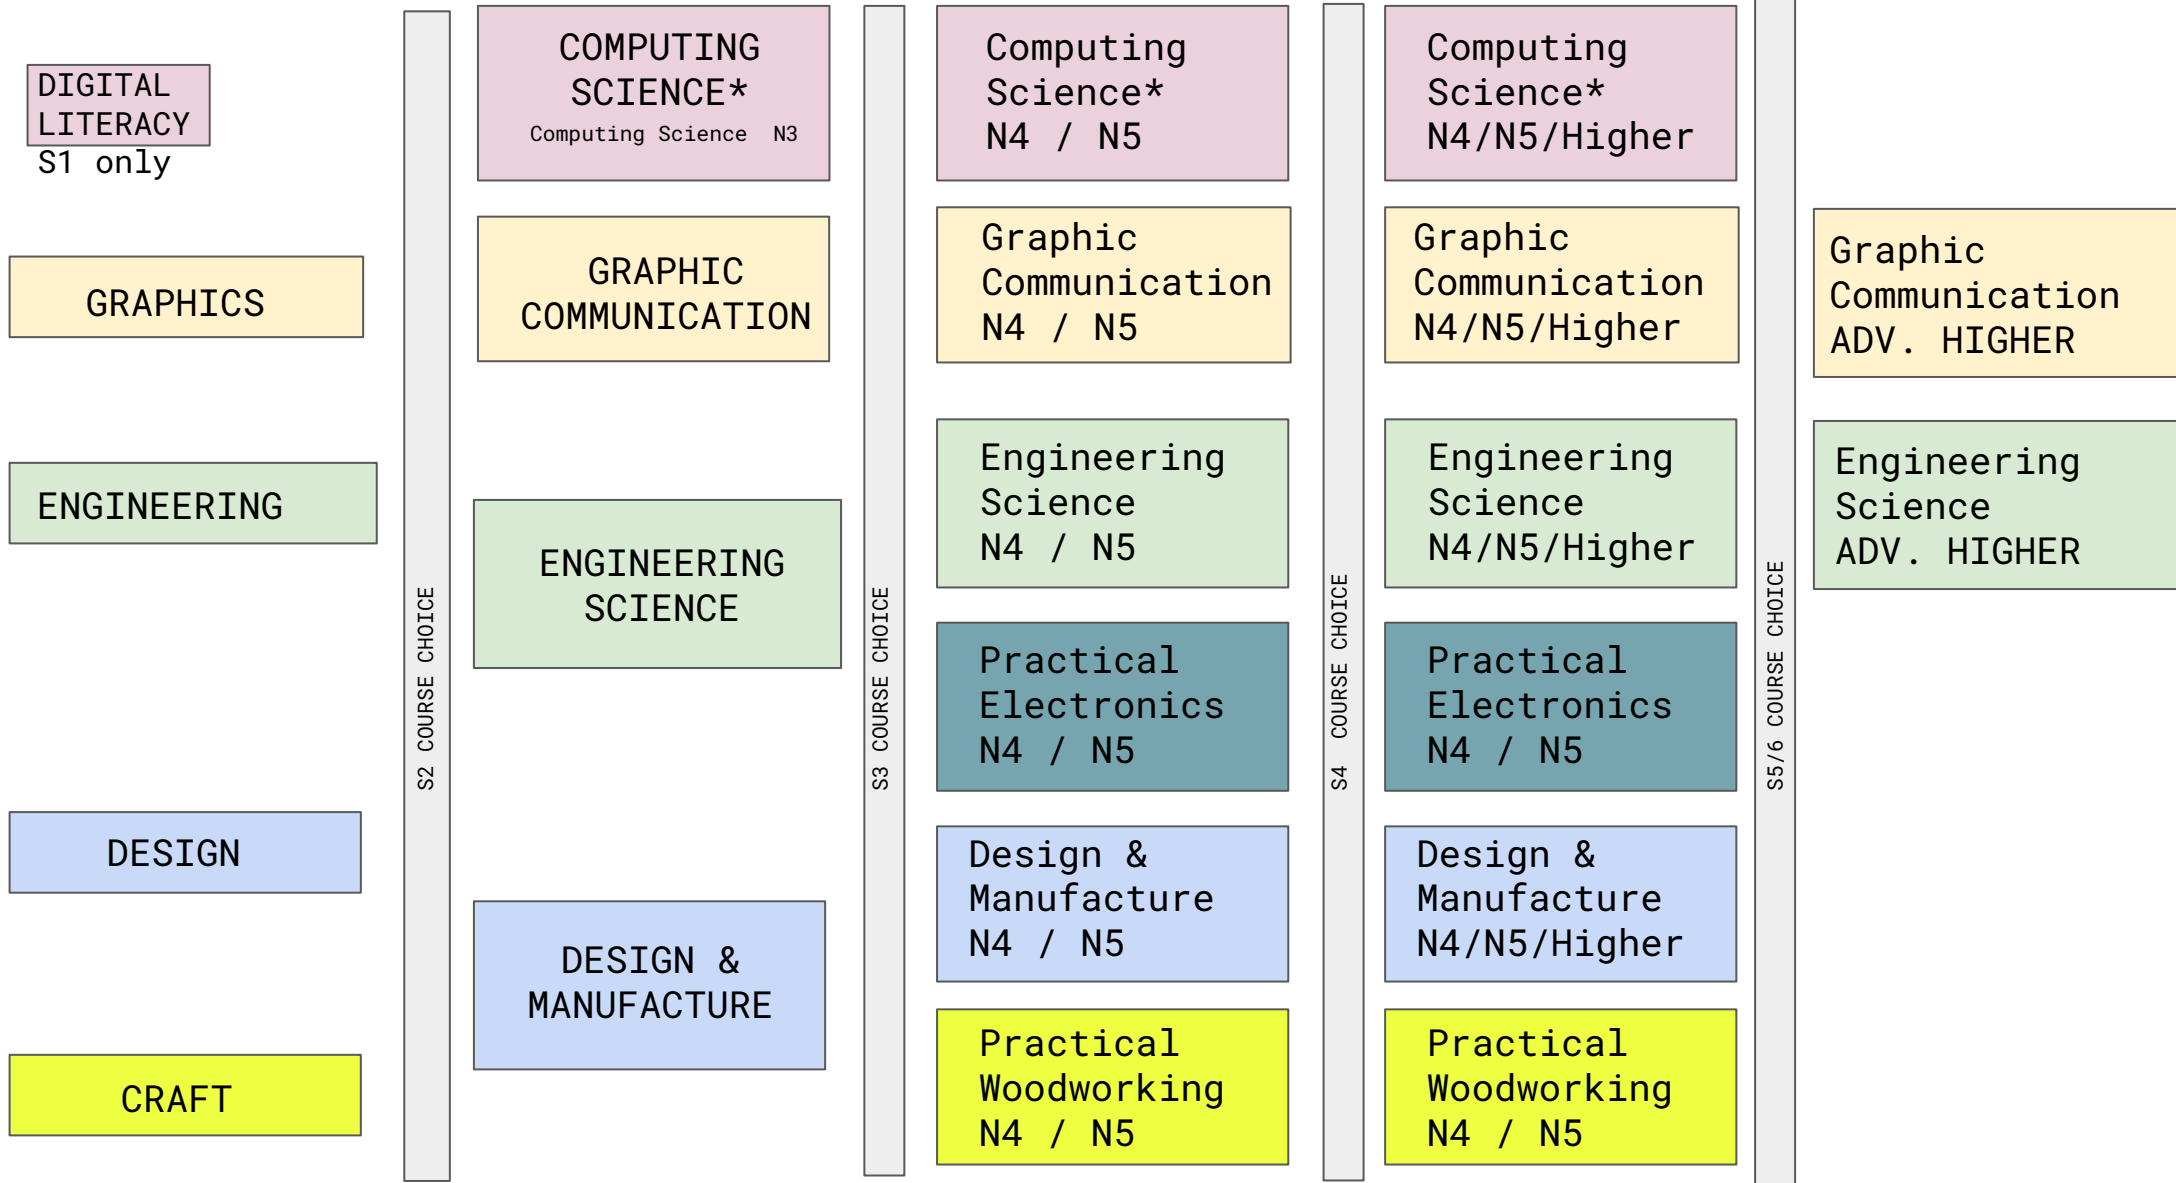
DIGITAL LITERACY
S1 only

GRAPHICS

ENGINEERING

DESIGN

CRAFT

S2 COURSE CHOICE

COMPUTING SCIENCE*
Computing Science N3

GRAPHIC COMMUNICATION

ENGINEERING SCIENCE

DESIGN & MANUFACTURE

S3 COURSE CHOICE

Computing Science*
N4 / N5

Graphic Communication
N4 / N5

Engineering Science
N4 / N5

Practical Electronics
N4 / N5

Design & Manufacture
N4 / N5

Practical Woodworking
N4 / N5

S4 COURSE CHOICE

Computing Science*
N4/N5/Higher

Graphic Communication
N4/N5/Higher

Engineering Science
N4/N5/Higher

Practical Electronics
N4 / N5

Design & Manufacture
N4/N5/Higher

Practical Woodworking
N4 / N5

S5/6 COURSE CHOICE

Graphic Communication
ADV. HIGHER

Engineering Science
ADV. HIGHER